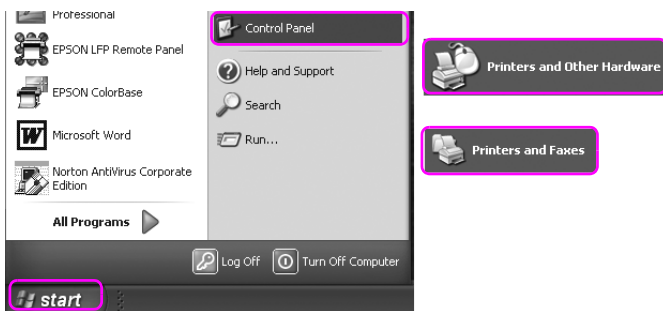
Professional
EPSON LFP Remote Panel
EPSON ColorBase
Microsoft Word
Norton AntiVirus Corporate Edition
All Programs
Control Panel
Help and Support
Search
Run...
Log Off
Turn Off Computer
start
Printers and Other Hardware
Printers and Faxes